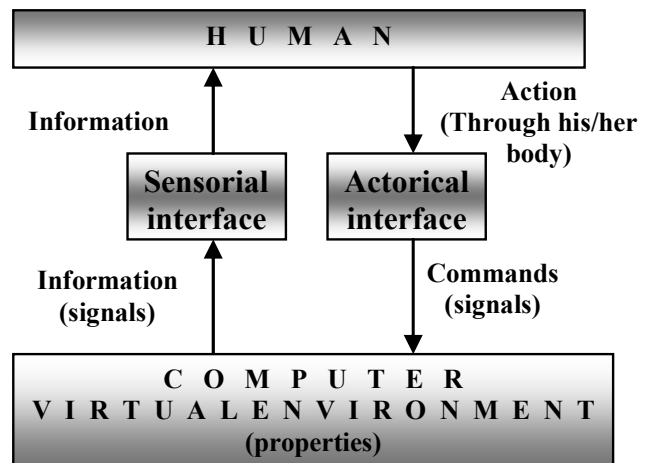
H U M A N

Information

Action (Through his/her body)

Sensorial interface

Actorical interface

Information (signals)

Commands (signals)

C O M P U T E R
V I R T U A L E N V I R O N M E N T
(properties)